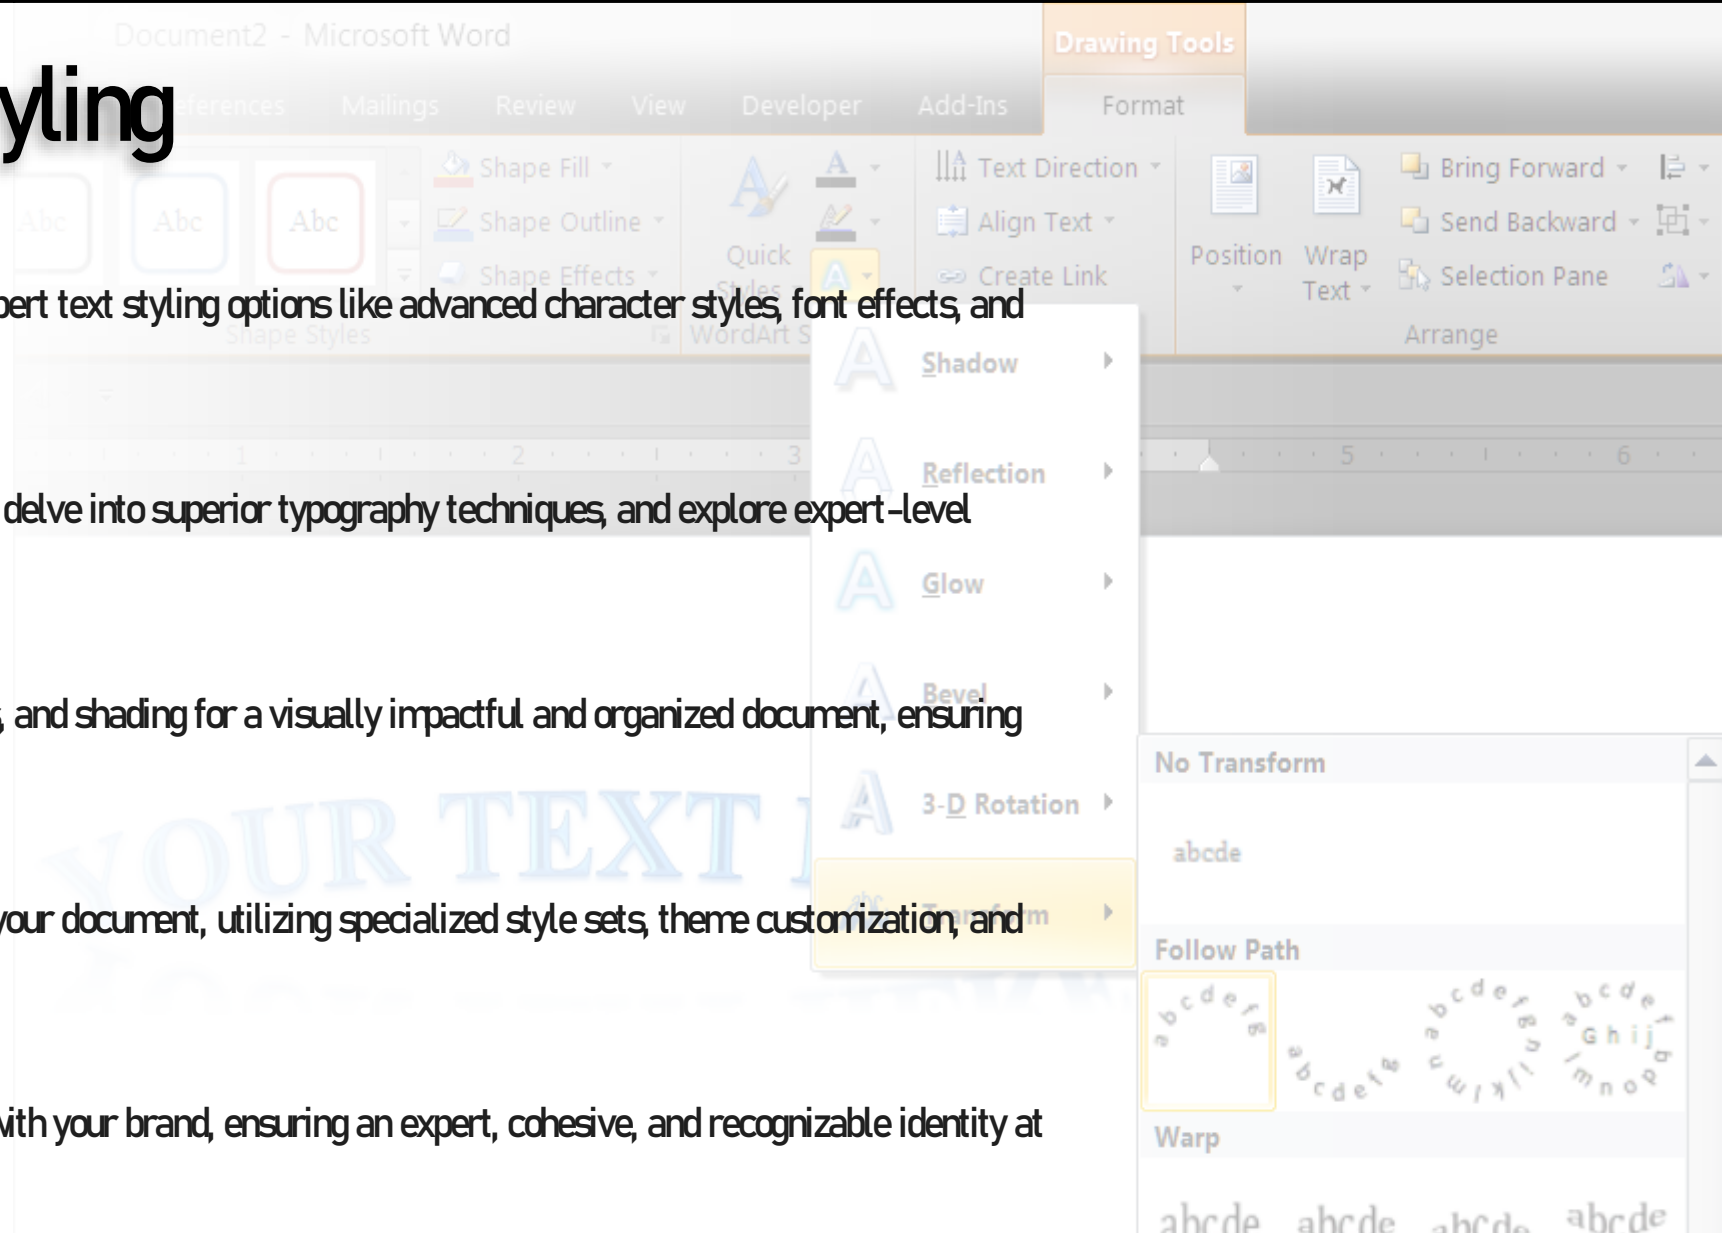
yling

Document2 - Microsoft Word

Drawing Tools

eferences Mailings Review View Developer Add-Ins Format

Abc Abc Abc

Shape Fill

Shape Outline

Shape Effects

Shape Styles

Quick Styles

WordArt S

Text Direction

Align Text

Create Link

Position

Wrap Text

Bring Forward

Send Backward

Selection Pane

Arrange

pert text styling options like advanced character styles, font effects, and

Shadow

Reflection

delve into superior typography techniques, and explore expert-level

Glow

Bevel

, and shading for a visually impactful and organized document, ensuring

3-D Rotation

YOUR TEXT

No Transform

abcde

your document, utilizing specialized style sets, theme customization, and

Transform

Follow Path

with your brand, ensuring an expert, cohesive, and recognizable identity at

Warp

abcde abcde abcde abcde